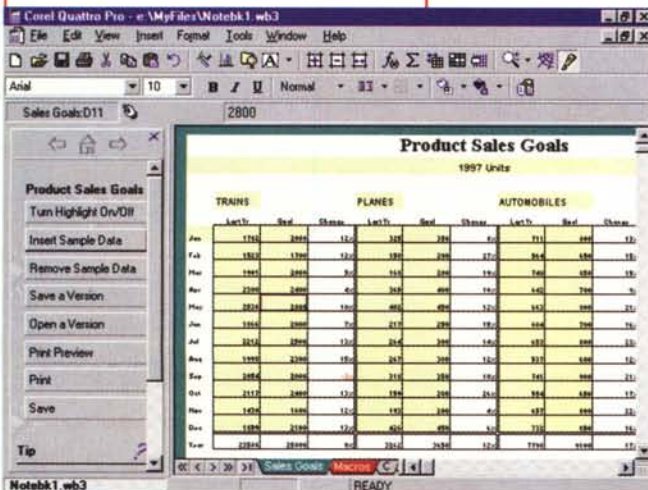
Corel Quattro Pro - e:\MyFiles\Notebk1.wb3

File Edit View Insert Format Tools Window Help

Arial 10 B I U Normal

Sales Goals:D11 2800

Product Sales Goals

Turn Highlight On/Off

Insert Sample Data

Remove Sample Data

Save a Version

Open a Version

Print Preview

Print

Save

Tip

Product Sales Goals

1997 Units

TRAINS PLANES AUTOMOBILES

Jan
Feb
Mar
Apr
May
Jun
Jul
Aug
Sep
Oct
Nov
Dec
Year

Sales Goals Macros

Notebk1.wb3 READY